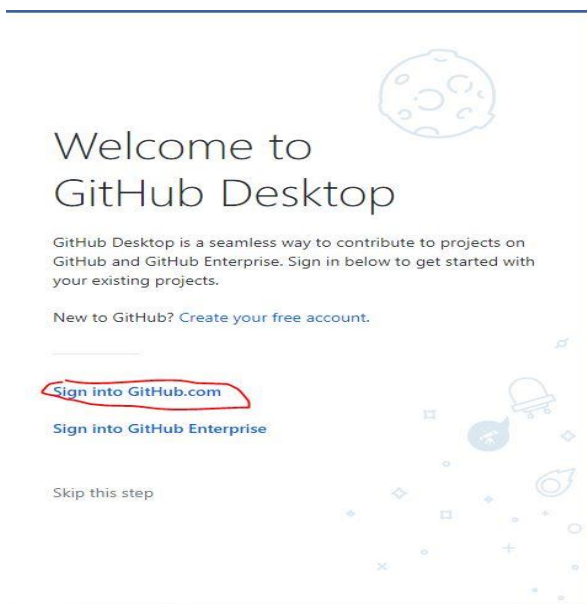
Welcome to GitHub Desktop

GitHub Desktop is a seamless way to contribute to projects on GitHub and GitHub Enterprise. Sign in below to get started with your existing projects.

New to GitHub? Create your free account.

Sign into GitHub.com

Sign into GitHub Enterprise

Skip this step